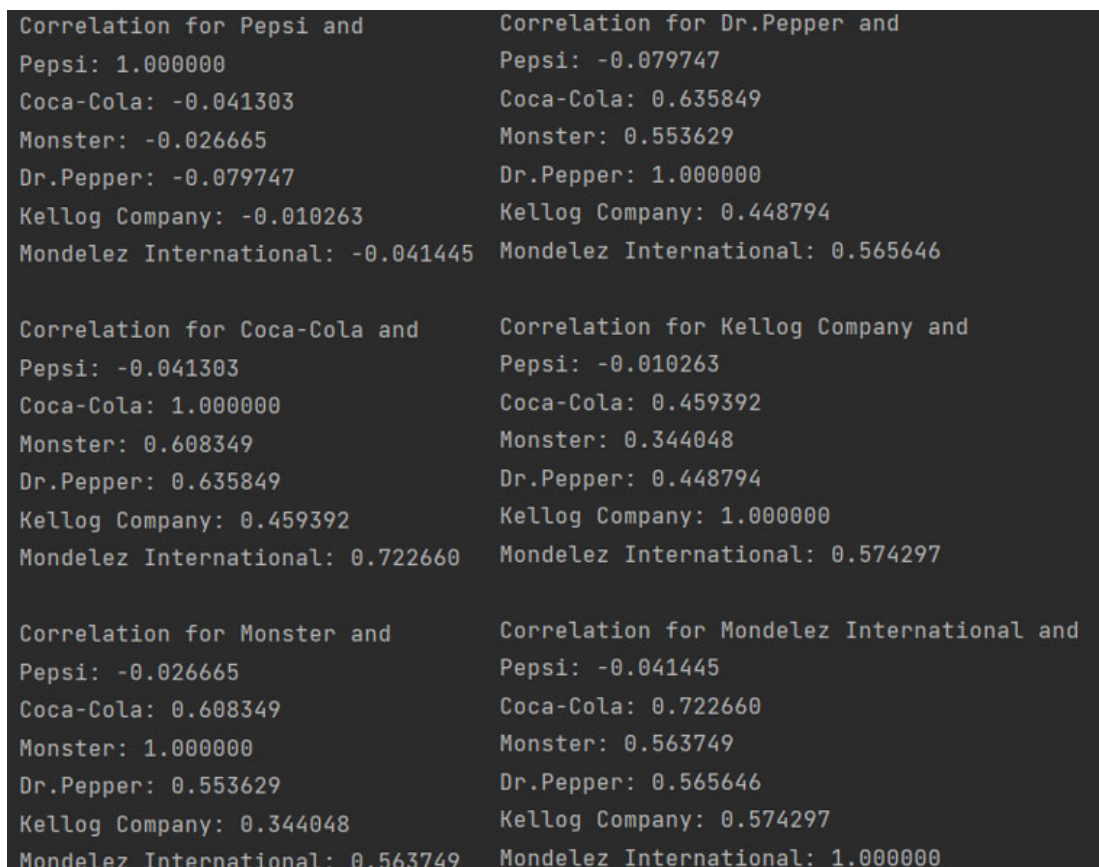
Correlation for Pepsi and
Pepsi: 1.000000
Coca-Cola: -0.041303
Monster: -0.026665
Dr.Pepper: -0.079747
Kellog Company: -0.010263
Mondelez International: -0.041445

Correlation for Coca-Cola and
Pepsi: -0.041303
Coca-Cola: 1.000000
Monster: 0.608349
Dr.Pepper: 0.635849
Kellog Company: 0.459392
Mondelez International: 0.722660

Correlation for Monster and
Pepsi: -0.026665
Coca-Cola: 0.608349
Monster: 1.000000
Dr.Pepper: 0.553629
Kellog Company: 0.344048
Mondelez International: 0.563749

Correlation for Dr.Pepper and
Pepsi: -0.079747
Coca-Cola: 0.635849
Monster: 0.553629
Dr.Pepper: 1.000000
Kellog Company: 0.448794
Mondelez International: 0.565646

Correlation for Kellog Company and
Pepsi: -0.010263
Coca-Cola: 0.459392
Monster: 0.344048
Dr.Pepper: 0.448794
Kellog Company: 1.000000
Mondelez International: 0.574297

Correlation for Mondelez International and
Pepsi: -0.041445
Coca-Cola: 0.722660
Monster: 0.563749
Dr.Pepper: 0.565646
Kellog Company: 0.574297
Mondelez International: 1.000000